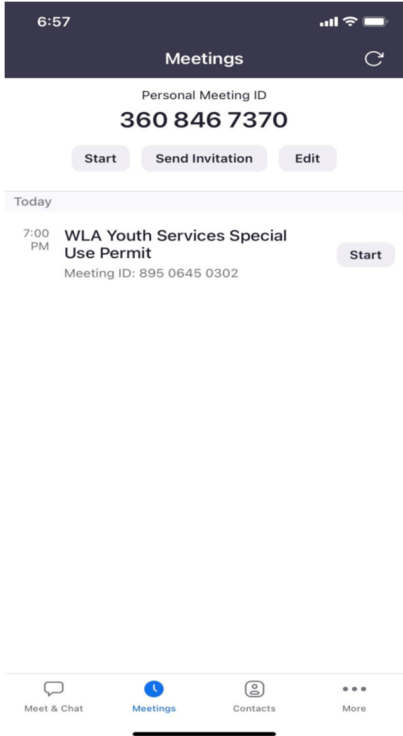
6:57

Meetings

Personal Meeting ID

360 846 7370

Start Send Invitation Edit

Today

7:00 PM

WLA Youth Services Special Use Permit

Meeting ID: 895 0645 0302

Start

Meet & Chat Meetings Contacts More